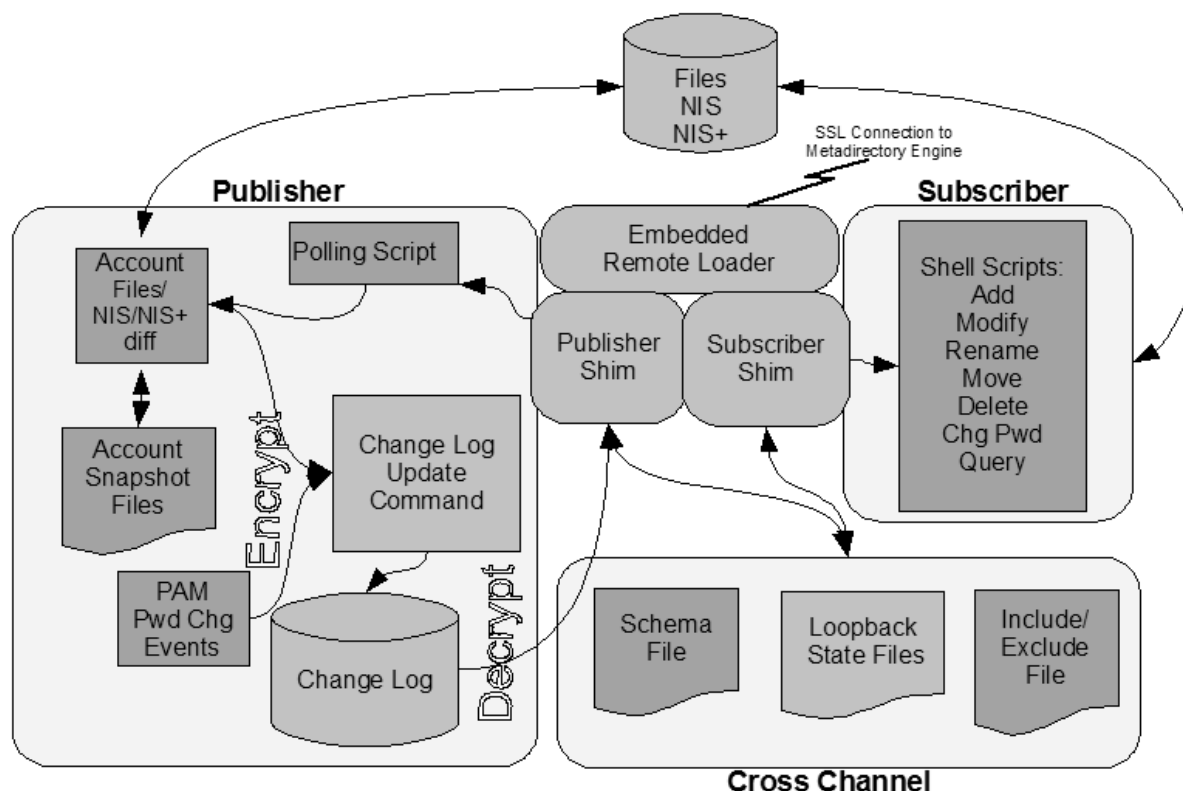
Files
NIS
NIS+

SSL Connection to Metadirectory Engine

Publisher

Subscriber

Polling Script

Account Files/ NIS/NIS+ diff

Embedded Remote Loader

Publisher Shim

Subscriber Shim

Shell Scripts:
Add
Modify
Rename
Move
Delete
Chg Pwd
Query

Account Snapshot Files

Encrypt

Change Log Update Command

PAM Pwd Chg Events

Change Log

Decrypt

Schema File

Loopback State Files

Include/ Exclude File

Cross Channel